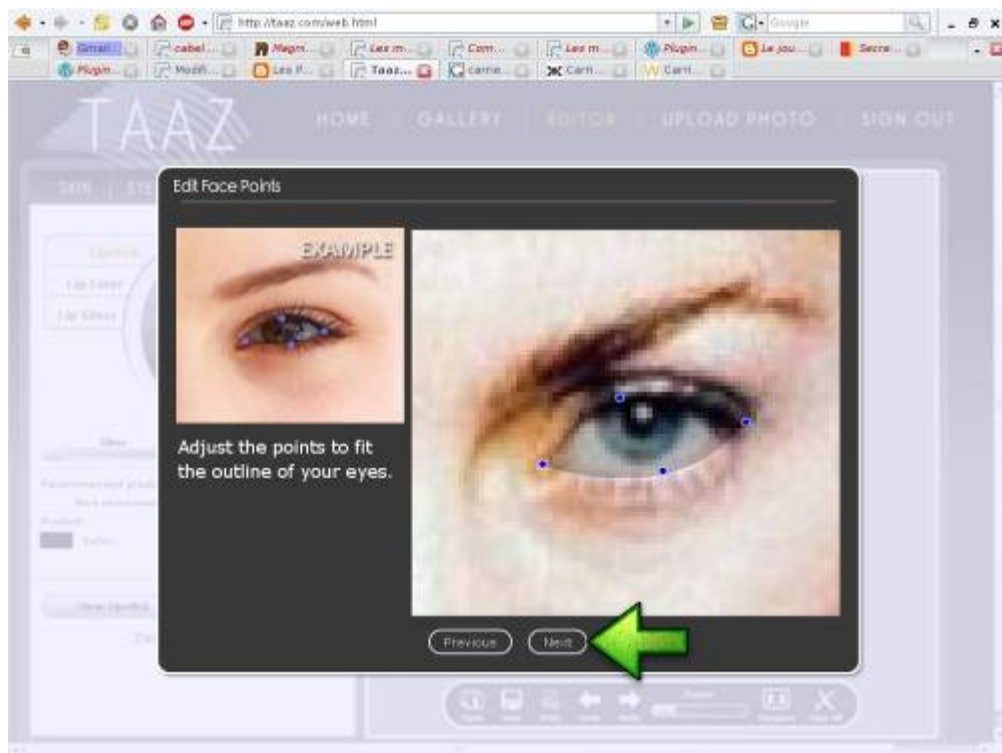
http://taaz.com/web.html

Google

Gmail... cabel... Magni... Les m... Com... Les m... Plugin... Le jou... Secre...

Plugin... Modifi... Les P... Taaz... carne... Carn... Carn...

TAAZ

HOME | GALLERY | EDITOR | UPLOAD PHOTO | SIGN OUT

SKIN | EYE

Lipstick

Lip Liner

Lip Gloss

Gloss

Clear lipstick

Edit Face Points

EXAMPLE

Adjust the points to fit the outline of your eyes.

Previous

Next

Zoom